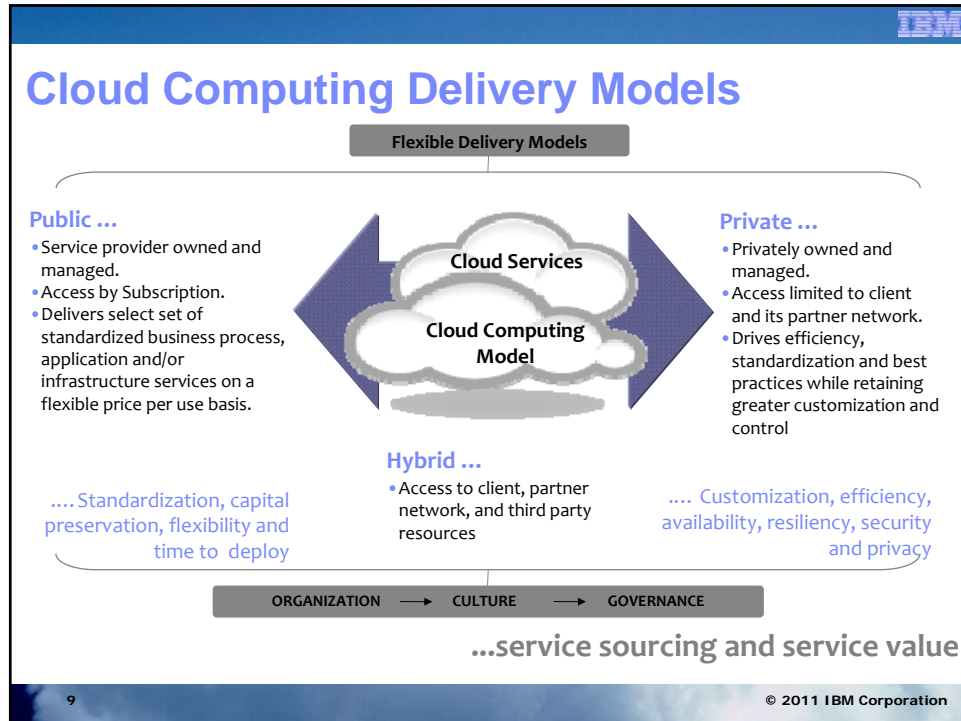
IBM

Cloud Computing Delivery Models

Flexible Delivery Models

Public …
• Service provider owned and managed.
• Access by Subscription.
• Delivers select set of standardized business process, application and/or infrastructure services on a flexible price per use basis.

Cloud Services

Cloud Computing Model

Private …
• Privately owned and managed.
• Access limited to client and its partner network.
• Drives efficiency, standardization and best practices while retaining greater customization and control

Hybrid …
• Access to client, partner network, and third party resources

…. Standardization, capital preservation, flexibility and time to deploy

…. Customization, efficiency, availability, resiliency, security and privacy

ORGANIZATION → CULTURE → GOVERNANCE

...service sourcing and service value

9

© 2011 IBM Corporation